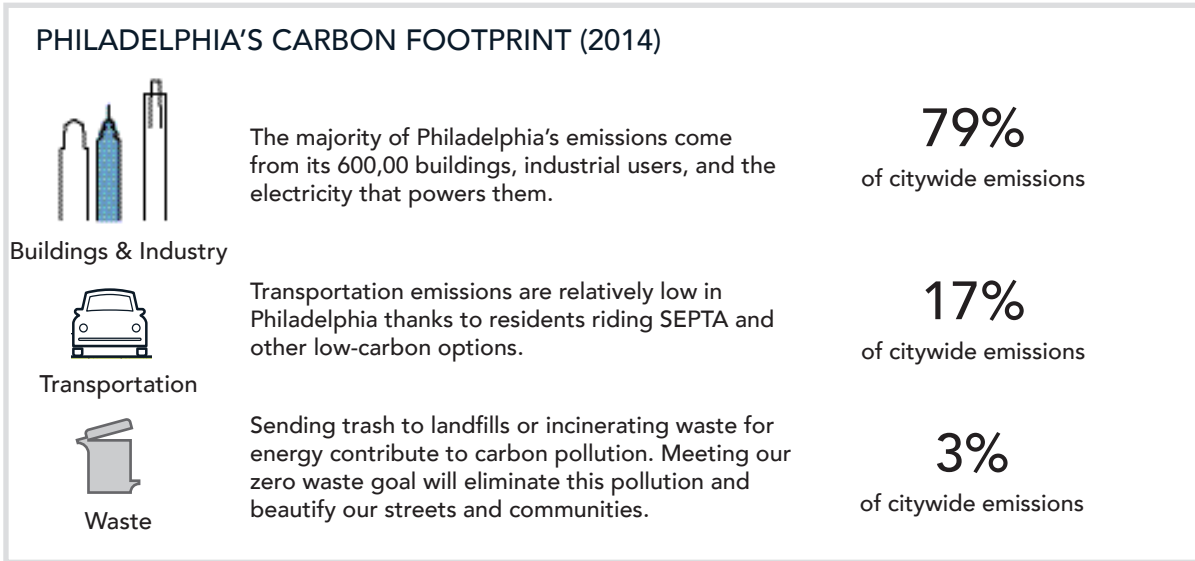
PHILADELPHIA'S CARBON FOOTPRINT (2014)

Buildings & Industry

The majority of Philadelphia's emissions come from its 600,00 buildings, industrial users, and the electricity that powers them.

79%
of citywide emissions

Transportation

Transportation emissions are relatively low in Philadelphia thanks to residents riding SEPTA and other low-carbon options.

17%
of citywide emissions

Waste

Sending trash to landfills or incinerating waste for energy contribute to carbon pollution. Meeting our zero waste goal will eliminate this pollution and beautify our streets and communities.

3%
of citywide emissions